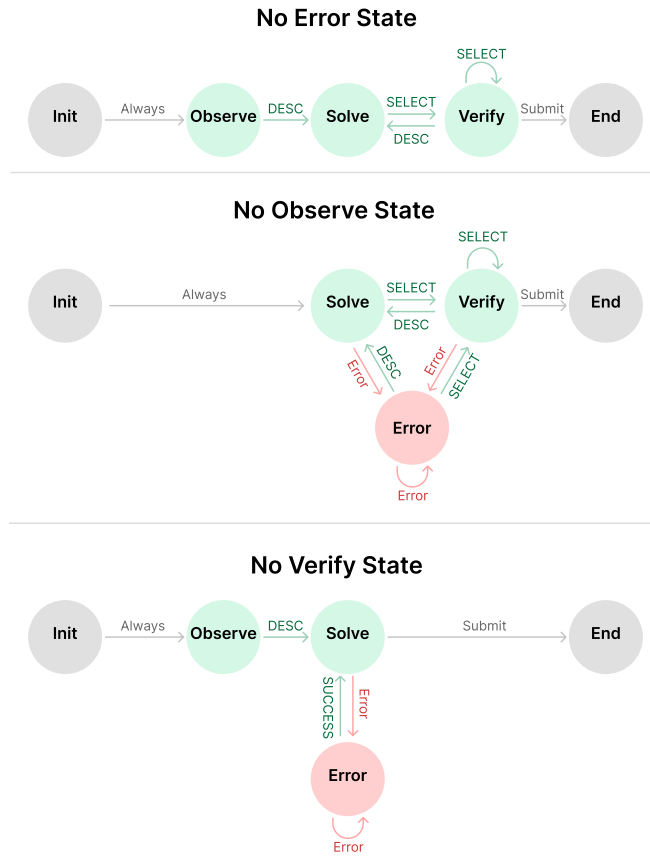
No Error State

SELECT

Init Always Observe DESC Solve SELECT DESC Verify Submit End

No Observe State

SELECT

Init Always Solve SELECT DESC Verify Submit End

Error DESC Error SELECT

Error

Error

No Verify State

Init Always Observe DESC Solve Submit End

SUCCESS Error

Error

Error